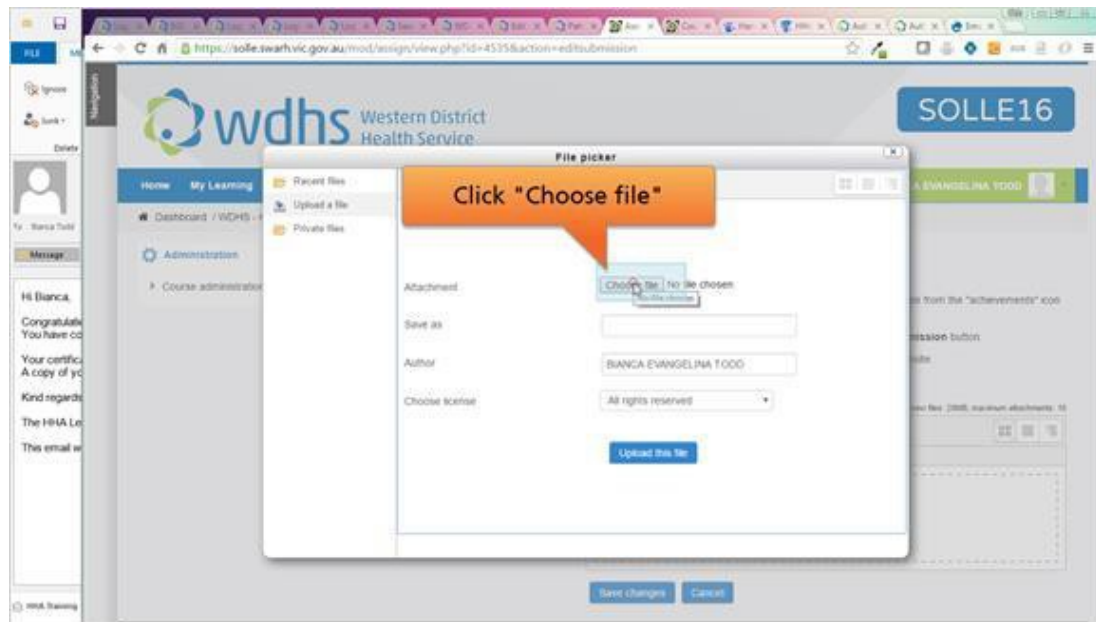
FILE

Ignore

Junk

Delete

Bianca Todd

Message

Hi Bianca,

Congratulati
You have co

Your certific
A copy of yo

Kind regards

The HHA Le

This email w

HHA Training

https://solle.swarh.vic.gov.au/mod/assign/view.php?id=4535&action=editsubmission

Navigation

wdhs Western District Health Service

SOLLE16

Home My Learning

A EVANGELINA TODD

Dashboard / WDHS

Administration

Course administration

File picker

Recent files

Upload a file

Private files

Click "Choose file"

Attachment

Choose file No file chosen

No file chosen

Save as

Author

BIANCA EVANGELINA TODD

Choose license

All rights reserved

Upload this file

s from the "achievements" icon

mission button

Save changes

Cancel